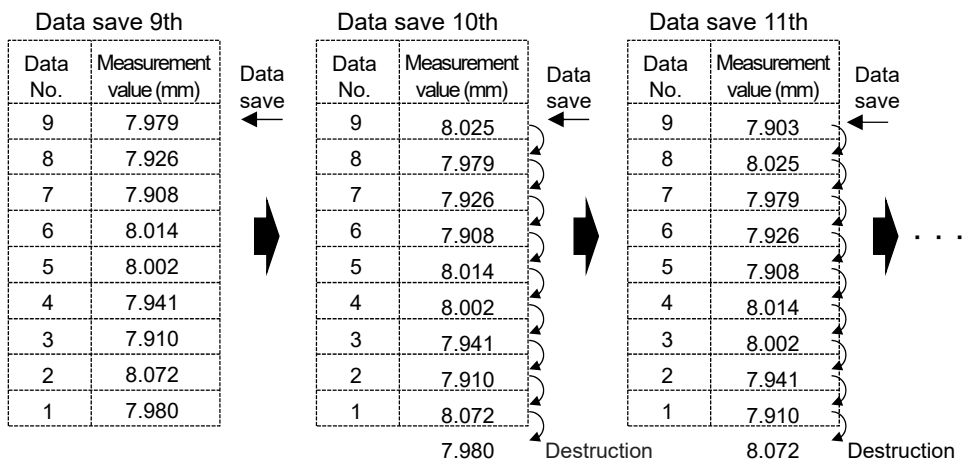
Data save 9th

| Data No. | Measurement value (mm) |
|---|---|
| 9 | 7.979 |
| 8 | 7.926 |
| 7 | 7.908 |
| 6 | 8.014 |
| 5 | 8.002 |
| 4 | 7.941 |
| 3 | 7.910 |
| 2 | 8.072 |
| 1 | 7.980 |

Data save

Data save 10th

| Data No. | Measurement value (mm) |
|---|---|
| 9 | 8.025 |
| 8 | 7.979 |
| 7 | 7.926 |
| 6 | 7.908 |
| 5 | 8.014 |
| 4 | 8.002 |
| 3 | 7.941 |
| 2 | 7.910 |
| 1 | 8.072 |

7.980 Destruction

Data save

Data save 11th

| Data No. | Measurement value (mm) |
|---|---|
| 9 | 7.903 |
| 8 | 8.025 |
| 7 | 7.979 |
| 6 | 7.926 |
| 5 | 7.908 |
| 4 | 8.014 |
| 3 | 8.002 |
| 2 | 7.941 |
| 1 | 7.910 |

8.072 Destruction

Data save

. . .